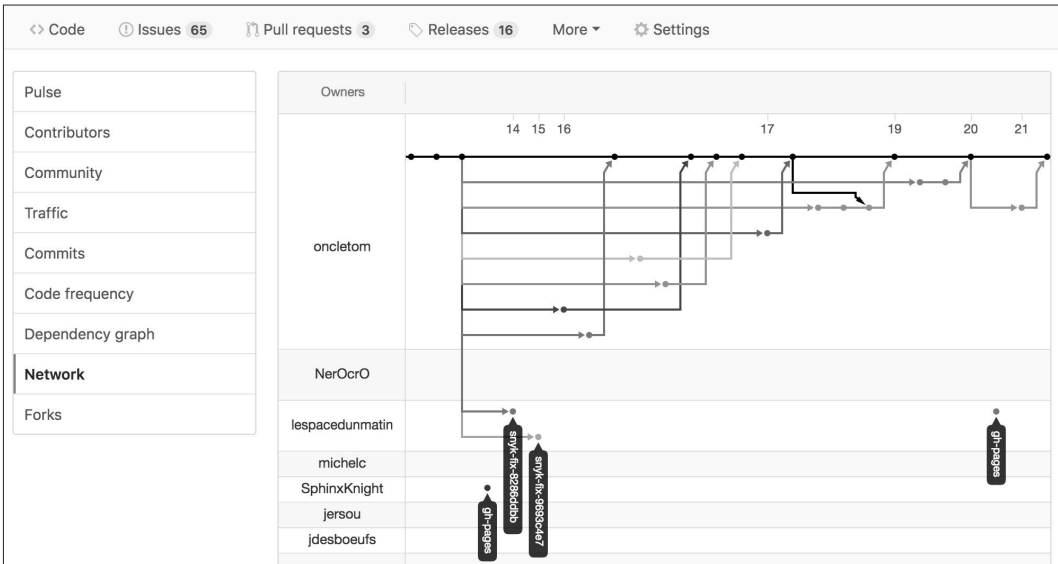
<> Code Issues 65 Pull requests 3 Releases 16 More Settings

Pulse
Contributors
Community
Traffic
Commits
Code frequency
Dependency graph
Network
Forks

Owners

14 15 16 17 19 20 21

oncletom
NerOcrO
lespacedunmatin
michelc
SphinxKnight
jersou
jdesboeufs

snyk-fix-8286dbb
snyk-fix-9693c4e7
gh-pages
gh-pages